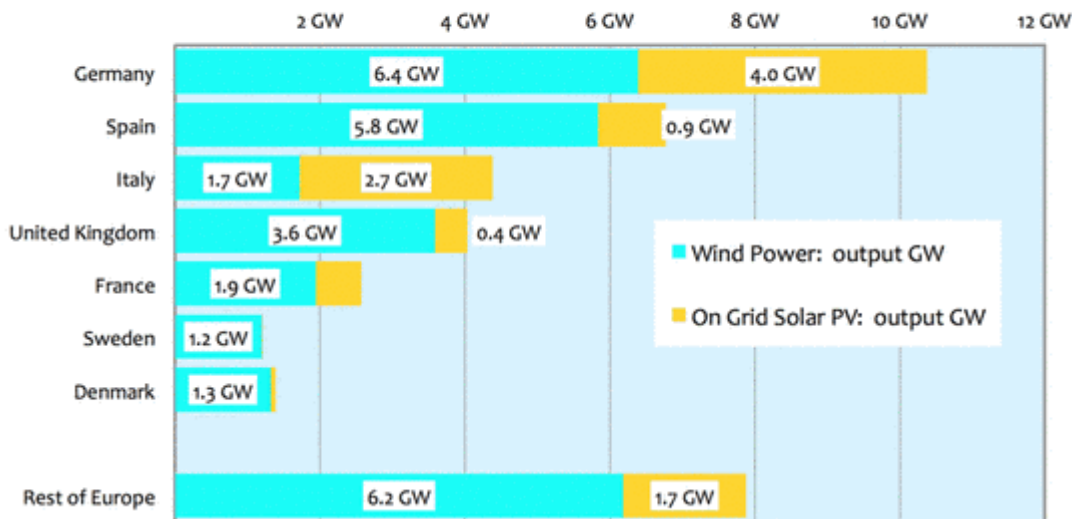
2 GW 4 GW 6 GW 8 GW 10 GW 12 GW

Germany 6.4 GW 4.0 GW

Spain 5.8 GW 0.9 GW

Italy 1.7 GW 2.7 GW

United Kingdom 3.6 GW 0.4 GW

France 1.9 GW

Sweden 1.2 GW

Denmark 1.3 GW

Rest of Europe 6.2 GW 1.7 GW

Wind Power: output GW

On Grid Solar PV: output GW